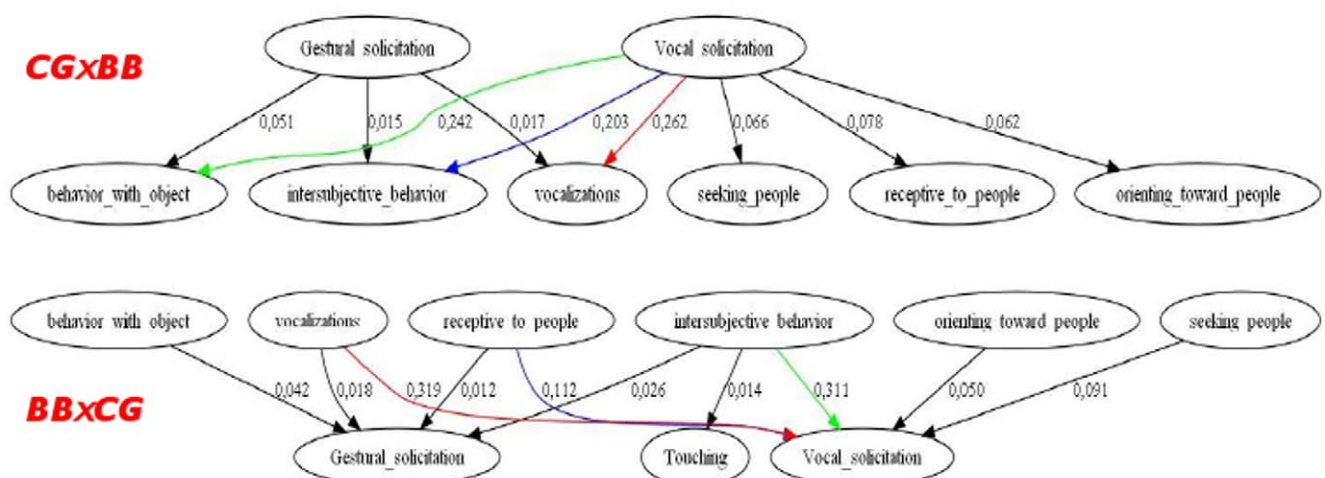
CGxBB

Gestural_solicitation

Vocal_solicitation

0,051
0,015
0,242
0,017
0,203
0,262
0,066
0,078
0,062

behavior_with_object
intersubjective_behavior
vocalizations
seeking_people
receptive_to_people
orienting_toward_people

behavior_with_object
vocalizations
receptive_to_people
intersubjective_behavior
orienting_toward_people
seeking_people

BBxCG

0,042
0,018
0,319
0,012
0,112
0,026
0,014
0,311
0,050
0,091

Gestural_solicitation
Touching
Vocal_solicitation